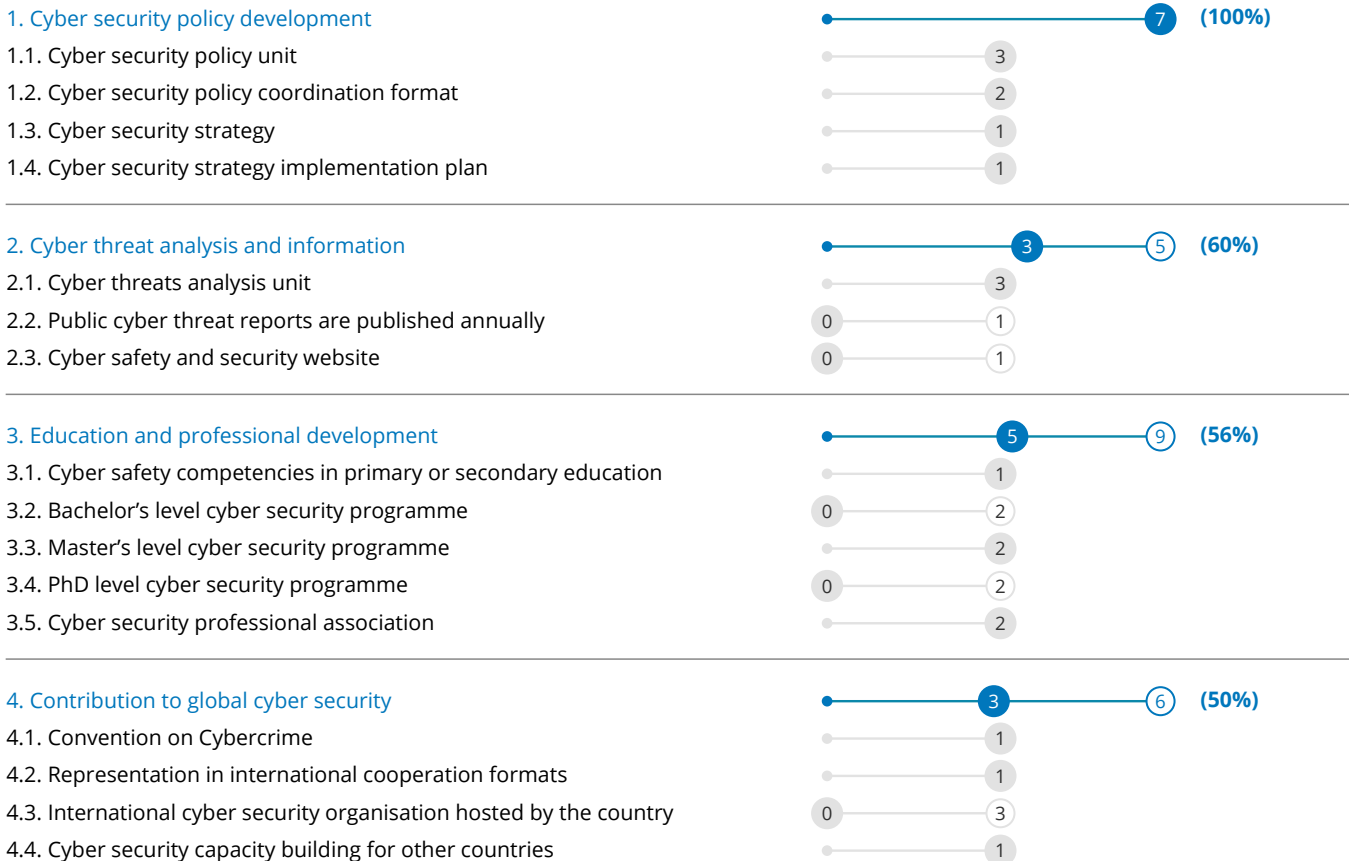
1. Cyber security policy development 7 (100%)
1.1. Cyber security policy unit 3
1.2. Cyber security policy coordination format 2
1.3. Cyber security strategy 1
1.4. Cyber security strategy implementation plan 1

2. Cyber threat analysis and information 3 5 (60%)
2.1. Cyber threats analysis unit 3
2.2. Public cyber threat reports are published annually 0 1
2.3. Cyber safety and security website 0 1

3. Education and professional development 5 9 (56%)
3.1. Cyber safety competencies in primary or secondary education 1
3.2. Bachelor's level cyber security programme 0 2
3.3. Master's level cyber security programme 2
3.4. PhD level cyber security programme 0 2
3.5. Cyber security professional association 2

4. Contribution to global cyber security 3 6 (50%)
4.1. Convention on Cybercrime 1
4.2. Representation in international cooperation formats 1
4.3. International cyber security organisation hosted by the country 0 3
4.4. Cyber security capacity building for other countries 1